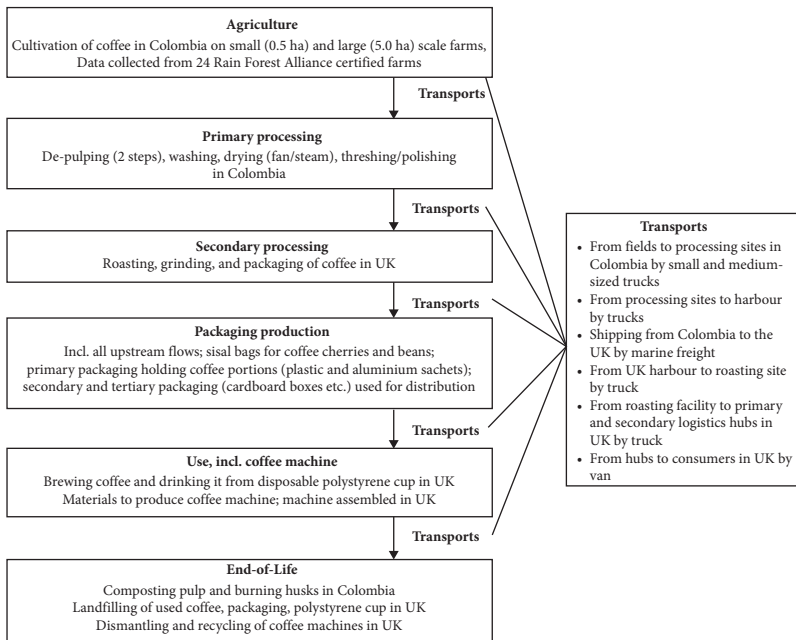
**Agriculture**
Cultivation of coffee in Colombia on small (0.5 ha) and large (5.0 ha) scale farms, Data collected from 24 Rain Forest Alliance certified farms

Transports

**Primary processing**
De-pulping (2 steps), washing, drying (fan/steam), threshing/polishing in Colombia

Transports

**Secondary processing**
Roasting, grinding, and packaging of coffee in UK

Transports

**Packaging production**
Incl. all upstream flows; sisal bags for coffee cherries and beans; primary packaging holding coffee portions (plastic and aluminium sachets); secondary and tertiary packaging (cardboard boxes etc.) used for distribution

Transports

**Use, incl. coffee machine**
Brewing coffee and drinking it from disposable polystyrene cup in UK
Materials to produce coffee machine; machine assembled in UK

Transports

**End-of-Life**
Composting pulp and burning husks in Colombia
Landfilling of used coffee, packaging, polystyrene cup in UK
Dismantling and recycling of coffee machines in UK

**Transports**
- From fields to processing sites in Colombia by small and medium-sized trucks
- From processing sites to harbour by trucks
- Shipping from Colombia to the UK by marine freight
- From UK harbour to roasting site by truck
- From roasting facility to primary and secondary logistics hubs in UK by truck
- From hubs to consumers in UK by van